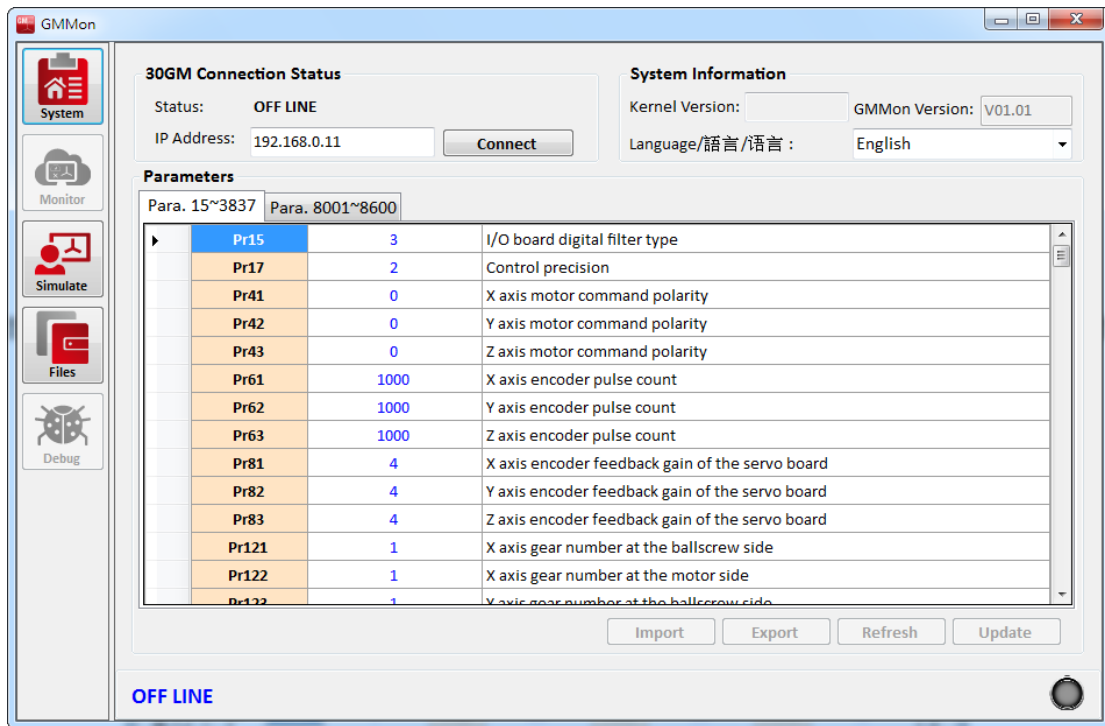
GMMon

System

Monitor

Simulate

Files

Debug

30GM Connection Status

Status: OFF LINE

IP Address: 192.168.0.11 Connect

System Information

Kernel Version:

GMMon Version: V01.01

Language/語言/语言 : English

Parameters

Para. 15~3837 Para. 8001~8600

| | | | |
|---|---|---|---|
| ▸ | Pr15 | 3 | I/O board digital filter type |
| | Pr17 | 2 | Control precision |
| | Pr41 | 0 | X axis motor command polarity |
| | Pr42 | 0 | Y axis motor command polarity |
| | Pr43 | 0 | Z axis motor command polarity |
| | Pr61 | 1000 | X axis encoder pulse count |
| | Pr62 | 1000 | Y axis encoder pulse count |
| | Pr63 | 1000 | Z axis encoder pulse count |
| | Pr81 | 4 | X axis encoder feedback gain of the servo board |
| | Pr82 | 4 | Y axis encoder feedback gain of the servo board |
| | Pr83 | 4 | Z axis encoder feedback gain of the servo board |
| | Pr121 | 1 | X axis gear number at the ballscrew side |
| | Pr122 | 1 | X axis gear number at the motor side |
| | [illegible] | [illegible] | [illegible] |

Import Export Refresh Update

OFF LINE